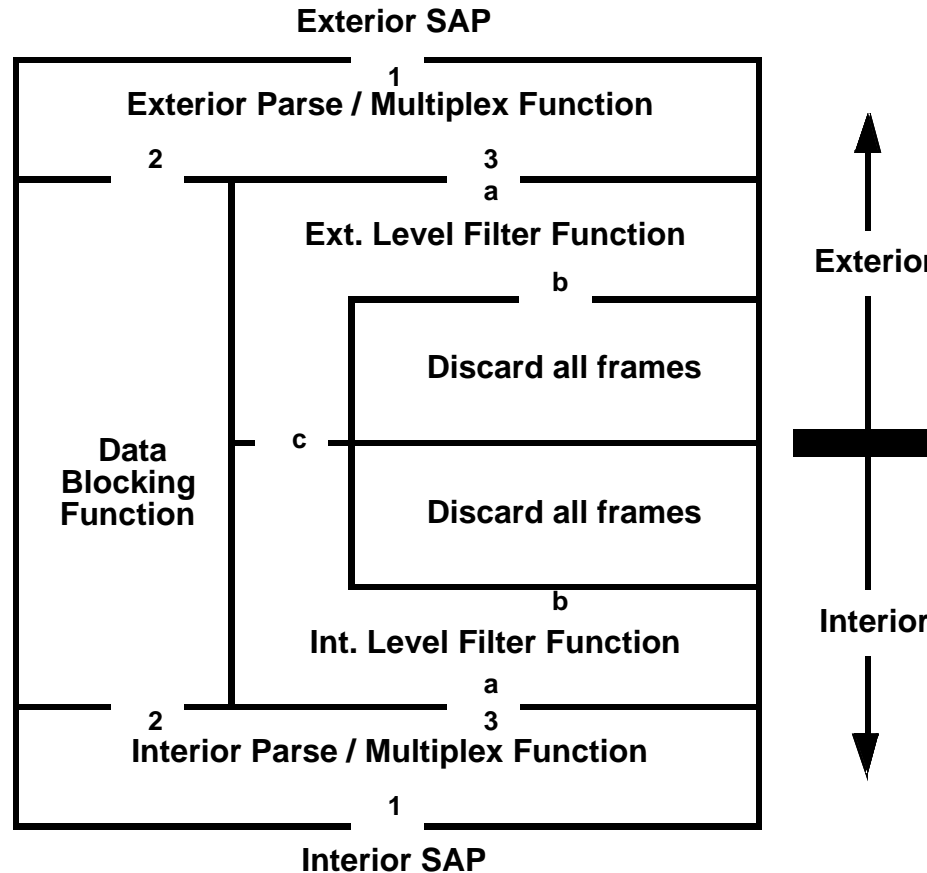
Exterior SAP

1

Exterior Parse / Multiplex Function

2

3

a

Ext. Level Filter Function

b

Discard all frames

Data Blocking Function

c

Discard all frames

b

Int. Level Filter Function

a

2

3

Interior Parse / Multiplex Function

1

Interior SAP

Exterior

Interior